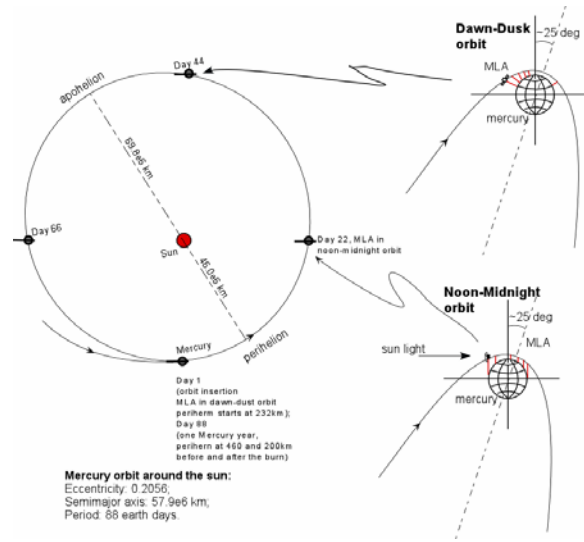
Dawn-Dusk orbit

25 deg

MLA

mercury

Day 44

apohelion

69.8e6 km

Day 66

Sun

46.0e6 km

Day 22, MLA in noon-midnight orbit

Mercury

perihelion

Noon-Midnight orbit

25 deg

MLA

sun light

mercury

Day 1
(orbit insertion
MLA in dawn-dust orbit
periherm starts at 232km);
Day 88
(one Mercury year,
periherm at 460 and 200km
before and after the burn)

Mercury orbit around the sun:
Eccentricity: 0.2056;
Semimajor axis: 57.9e6 km;
Period: 88 earth days.